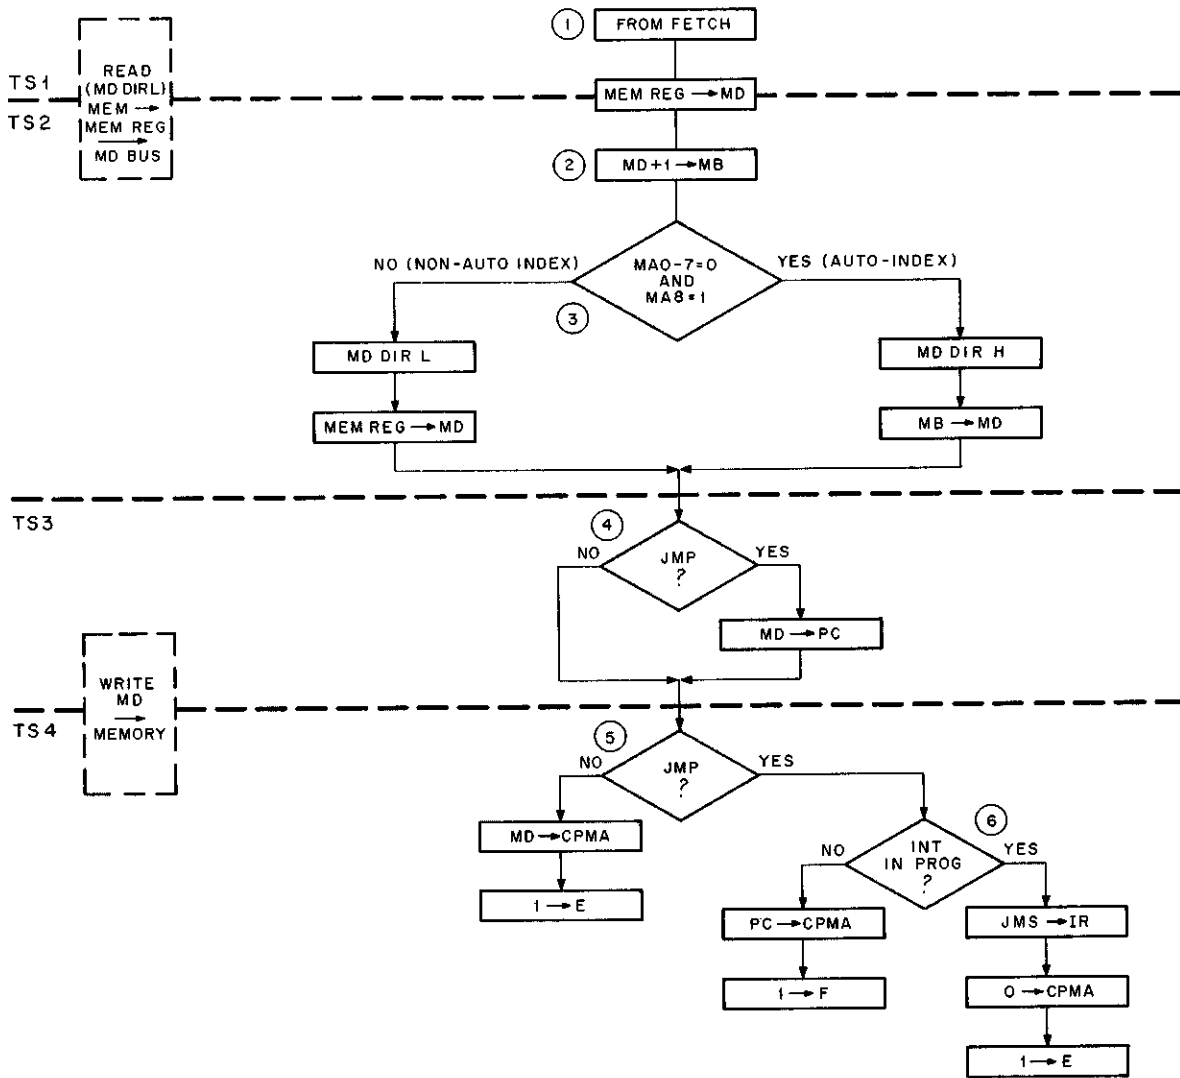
TS1
TS2

READ
(MD DIRL)
MEM →
MEM REG
→
MD BUS

1 FROM FETCH

MEM REG → MD

2 MD+1 → MB

NO (NON-AUTO INDEX)

MA0-7=0
AND
MA8=1

YES (AUTO-INDEX)

3

MD DIR L

MEM REG → MD

MD DIR H

MB → MD

TS3

4

NO

JMP
?

YES

MD → PC

WRITE
MD
→
MEMORY

TS4

5

NO

JMP
?

YES

MD → CPMA

1 → E

6

NO

INT
IN PROG
?

YES

PC → CPMA

1 → F

JMS → IR

0 → CPMA

1 → E